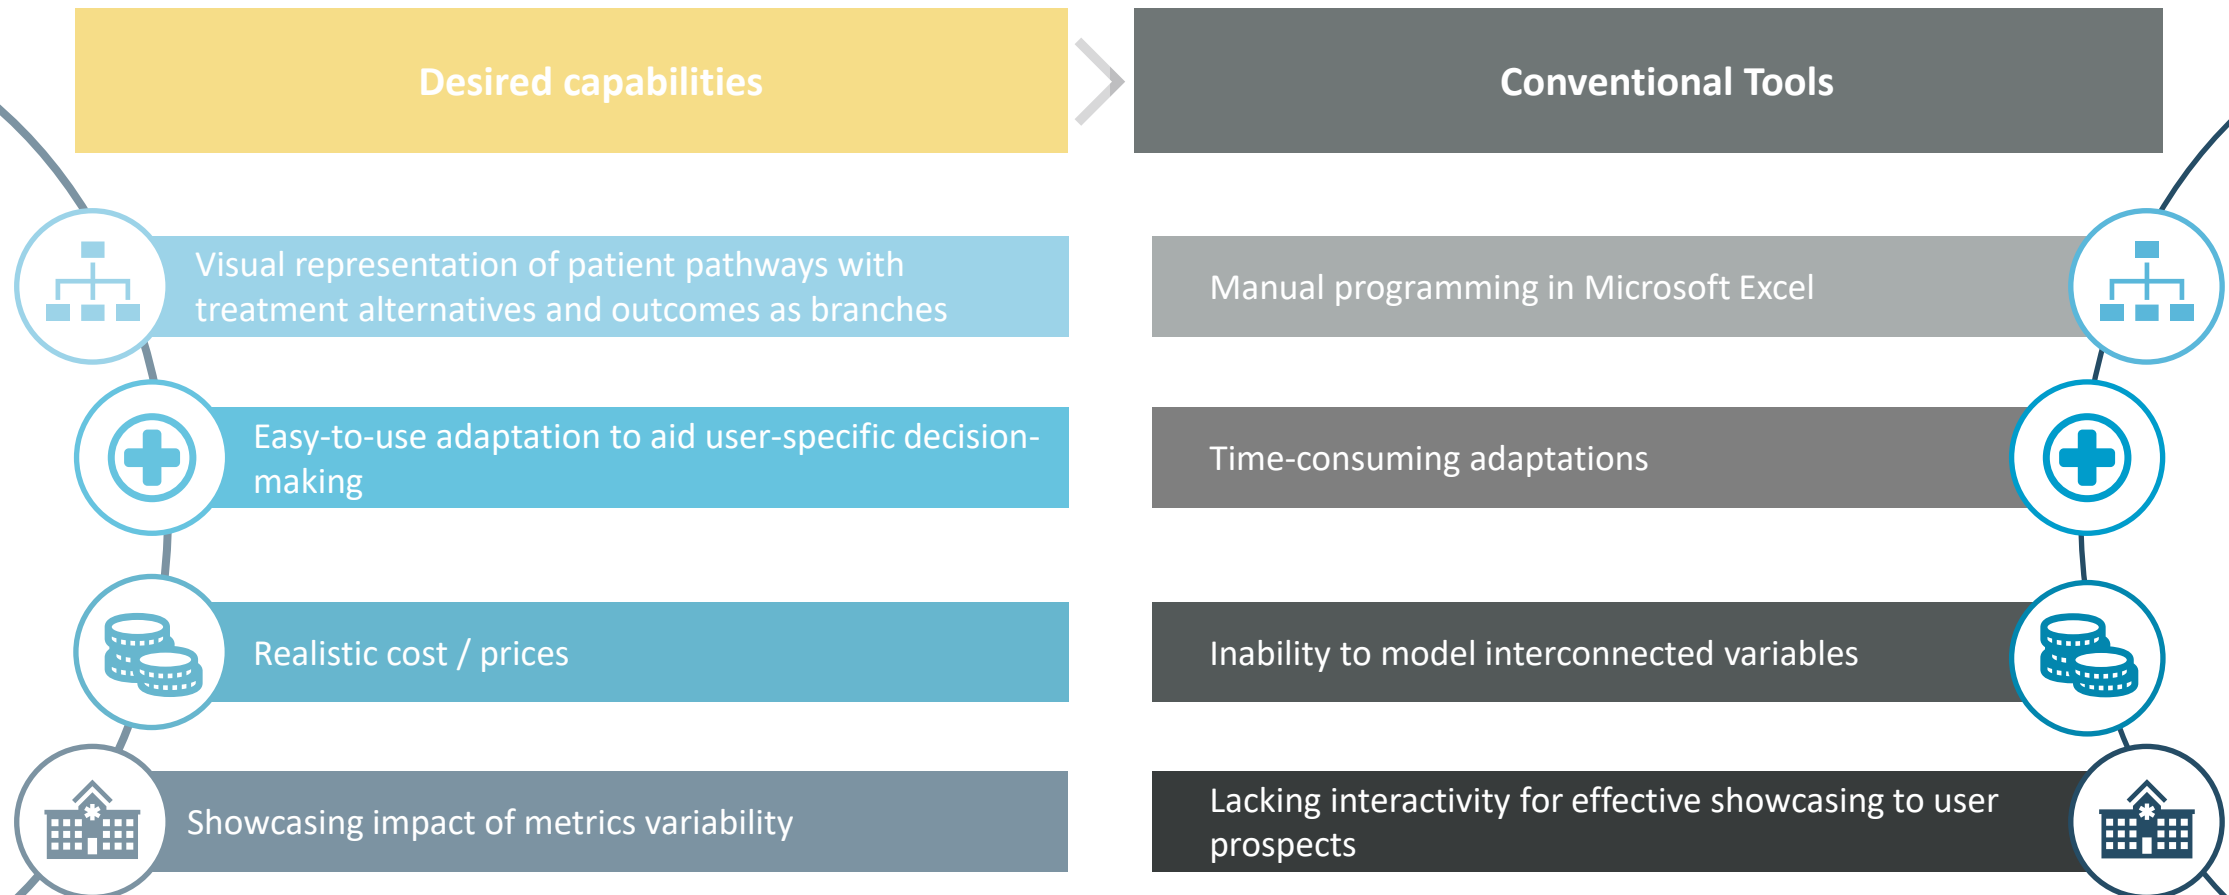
Desired capabilities

Conventional Tools

Visual representation of patient pathways with treatment alternatives and outcomes as branches

Manual programming in Microsoft Excel

Easy-to-use adaptation to aid user-specific decision-making

Time-consuming adaptations

Realistic cost / prices

Inability to model interconnected variables

Showcasing impact of metrics variability

Lacking interactivity for effective showcasing to user prospects